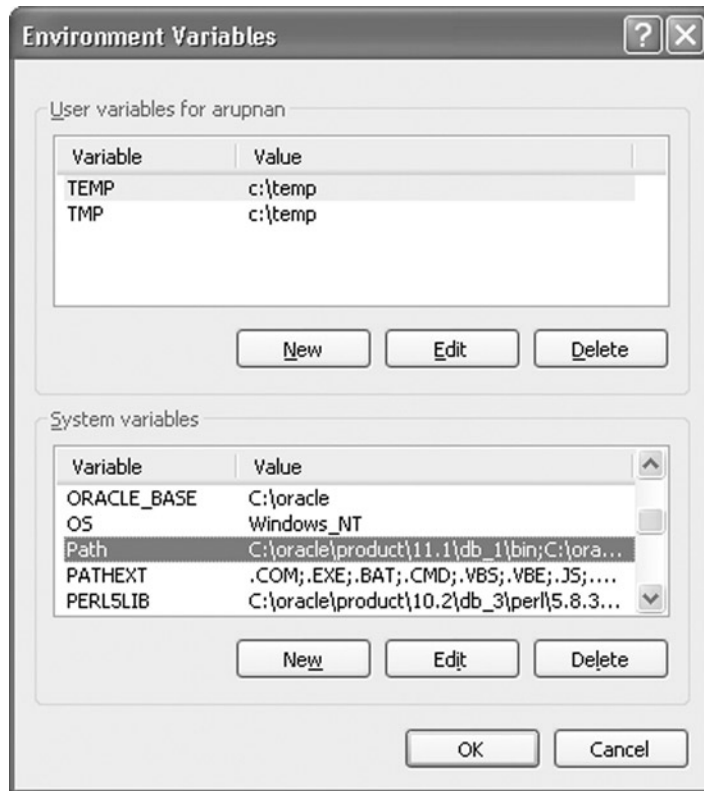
Environment Variables

User variables for arupnan

| Variable | Value |
|---|---|
| TEMP | c:\temp |
| TMP | c:\temp |

New Edit Delete

System variables

| Variable | Value |
|---|---|
| ORACLE_BASE | C:\oracle |
| OS | Windows_NT |
| Path | C:\oracle\product\11.1\db_1\bin;C:\ora... |
| PATHEXT | .COM;.EXE;.BAT;.CMD;.VBS;.VBE;.JS;.... |
| PERL5LIB | C:\oracle\product\10.2\db_3\perl\5.8.3... |

New Edit Delete

OK Cancel